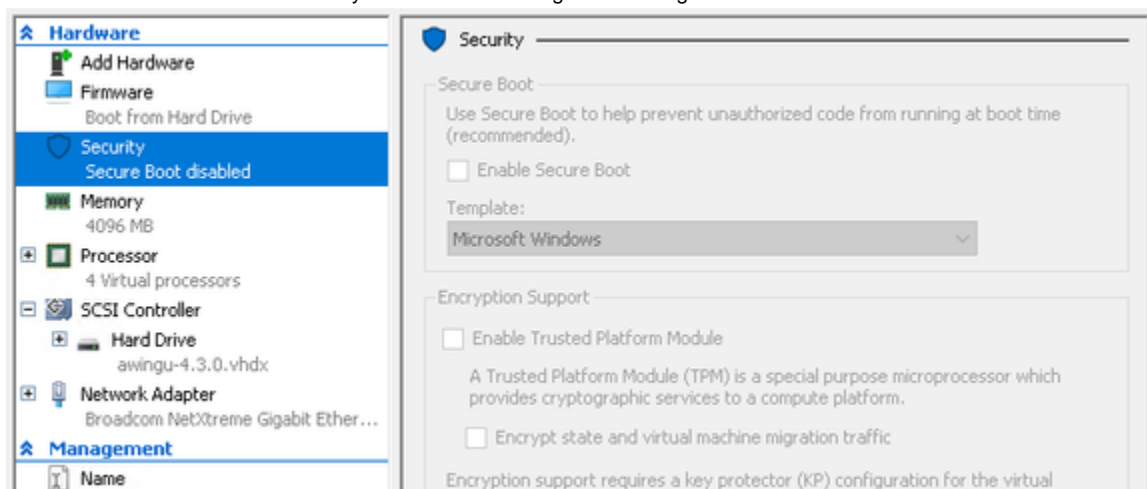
Hardware
Add Hardware
Firmware
Boot from Hard Drive
Security
Secure Boot disabled
Memory
4096 MB
Processor
4 Virtual processors
SCSI Controller
Hard Drive
awingu-4.3.0.vhdx
Network Adapter
Broadcom NetXtreme Gigabit Ether...
Management
Name

Security

Secure Boot
Use Secure Boot to help prevent unauthorized code from running at boot time (recommended).
Enable Secure Boot
Template:
Microsoft Windows

Encryption Support
Enable Trusted Platform Module
A Trusted Platform Module (TPM) is a special purpose microprocessor which provides cryptographic services to a compute platform.
Encrypt state and virtual machine migration traffic
Encryption support requires a key protector (KP) configuration for the virtual